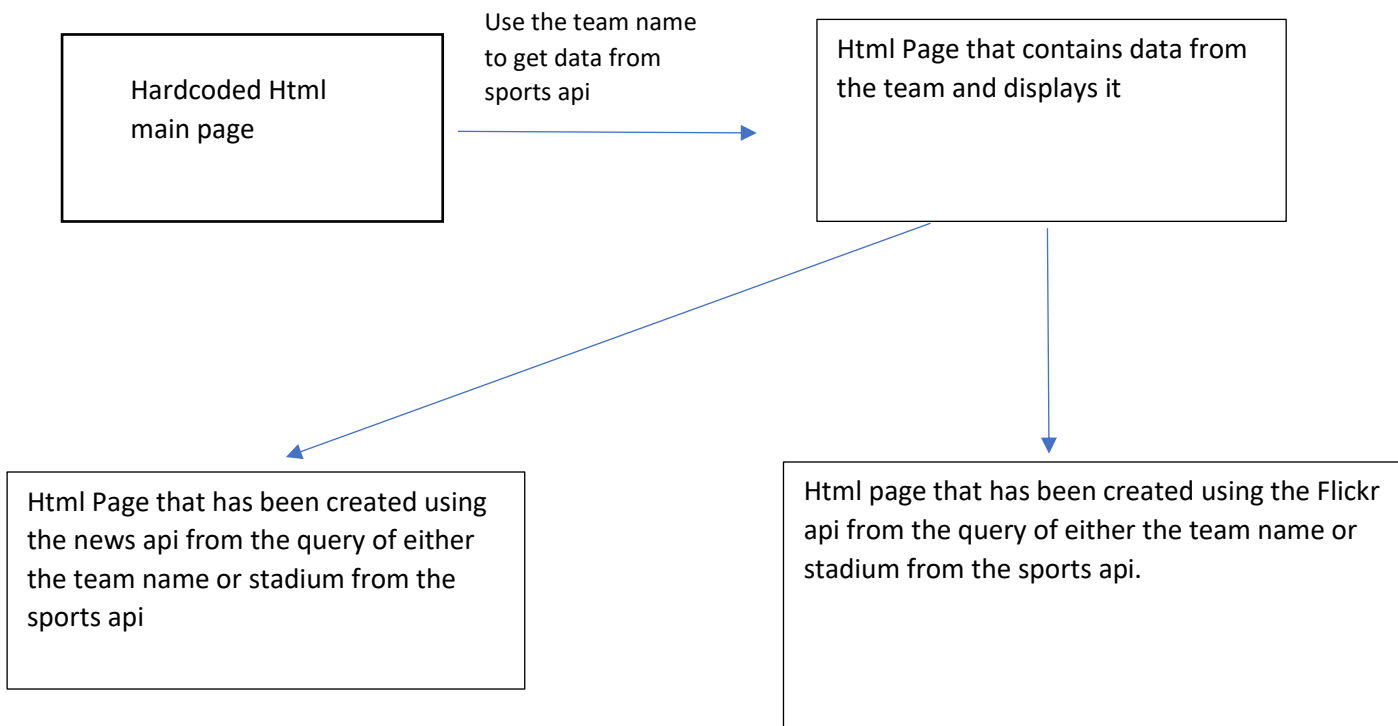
Hardcoded Html main page

Use the team name to get data from sports api

Html Page that contains data from the team and displays it

Html Page that has been created using the news api from the query of either the team name or stadium from the sports api

Html page that has been created using the Flickr api from the query of either the team name or stadium from the sports api.